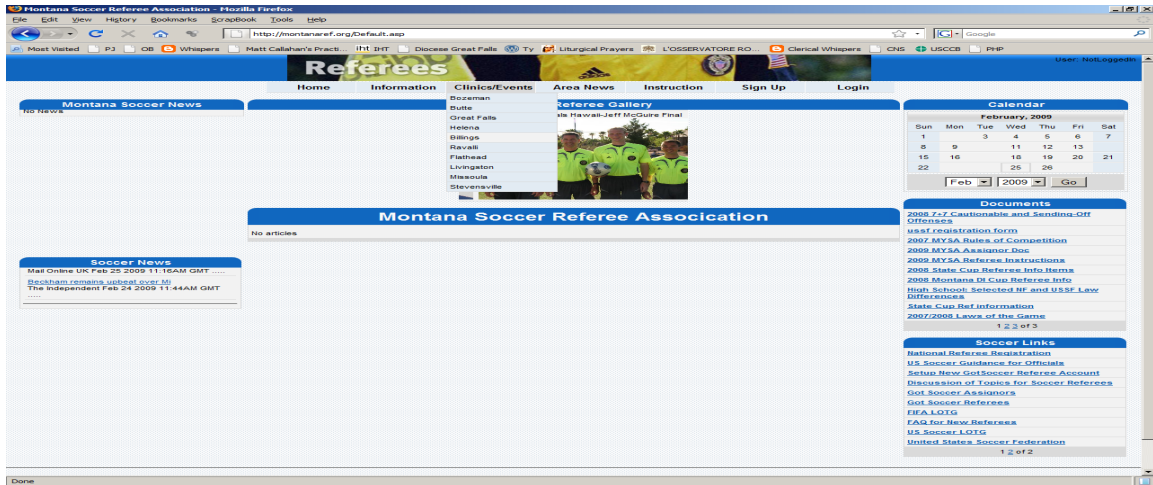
Montana Soccer Referee Association - Mozilla Firefox

File Edit View History Bookmarks ScrapBook Tools Help

http://montanaref.org/Default.asp

Google

Most Visited PJ OB Whispers Matt Callahan's Practi... IHT Diocese Great Falls Ty Liturgical Prayers L'OSSERVATORE RO... Clerical Whispers CNS USCCB PHP

Referees

User: NotLoggedIn

Home Information Clinics/Events Area News Instruction Sign Up Login

Montana Soccer News
No News

Bozeman
Butte
Great Falls
Helena
Billings
Ravalli
Flathead
Livingston
Missoula
Stevensville

Referee Gallery
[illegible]als Hawaii-Jeff McGuire Final

Montana Soccer Referee Association
No articles

Soccer News
Mail Online UK Feb 25 2009 11:16AM GMT .....
Beckham remains upbeat over MI
The Independent Feb 24 2009 11:44AM GMT .....

Calendar
February, 2009

| Sun | Mon | Tue | Wed | Thu | Fri | Sat |
|---|---|---|---|---|---|---|
| 1 | 2 | 3 | 4 | 5 | 6 | 7 |
| 8 | 9 | 10 | 11 | 12 | 13 | 14 |
| 15 | 16 | 17 | 18 | 19 | 20 | 21 |
| 22 | 23 | 24 | 25 | 26 | 27 | 28 |

Feb 2009 Go

Documents
2008 7+7 Cautionable and Sending-Off Offenses
ussf registration form
2007 MYSA Rules of Competition
2009 MYSA Assignor Doc
2009 MYSA Referee Instructions
2008 State Cup Referee Info Items
2008 Montana DI Cup Referee Info
High School: Selected NF and USSF Law Differences
State Cup Ref information
2007/2008 Laws of the Game
1 2 3 of 3

Soccer Links
National Referee Registration
US Soccer Guidance for Officials
Setup New GotSoccer Referee Account
Discussion of Topics for Soccer Referees
Got Soccer Assignors
Got Soccer Referees
FIFA LOTG
FAQ for New Referees
US Soccer LOTG
United States Soccer Federation
1 2 of 2

Done